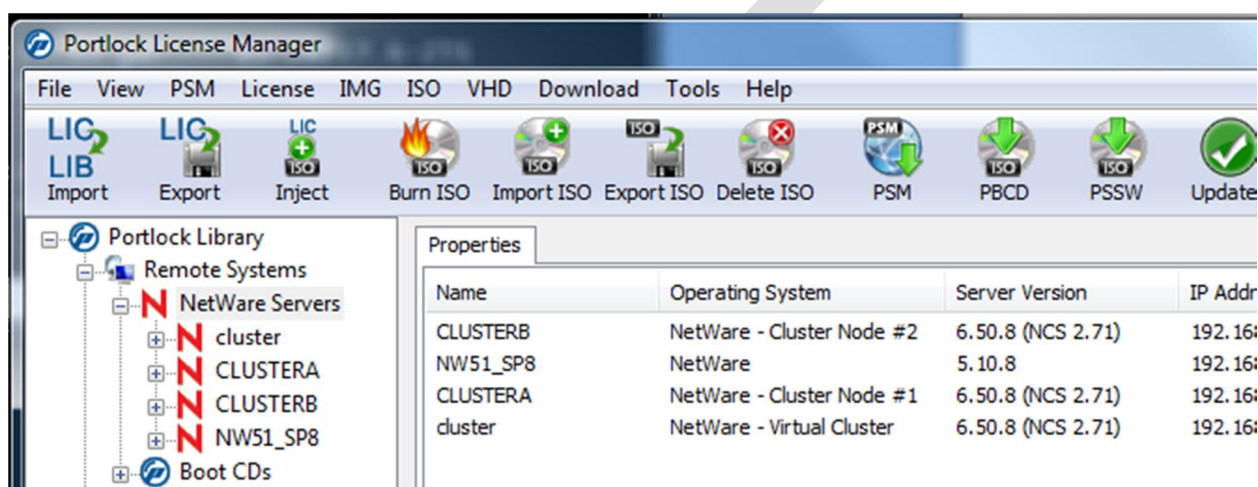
Portlock License Manager

File View PSM License IMG ISO VHD Download Tools Help

LIC LIB Import
LIC Export
LIC ISO Inject
ISO Burn ISO
ISO Import ISO
ISO Export ISO
ISO Delete ISO
PSM PSM
ISO PBCD
ISO PSSW
Update

Portlock Library
Remote Systems
NetWare Servers
cluster
CLUSTERA
CLUSTERB
NW51_SP8
Boot CDs

Properties

| Name | Operating System | Server Version | IP Addr |
|---|---|---|---|
| CLUSTERB | NetWare - Cluster Node #2 | 6.50.8 (NCS 2.71) | 192.16 |
| NW51_SP8 | NetWare | 5.10.8 | 192.16 |
| CLUSTERA | NetWare - Cluster Node #1 | 6.50.8 (NCS 2.71) | 192.16 |
| cluster | NetWare - Virtual Cluster | 6.50.8 (NCS 2.71) | 192.16 |